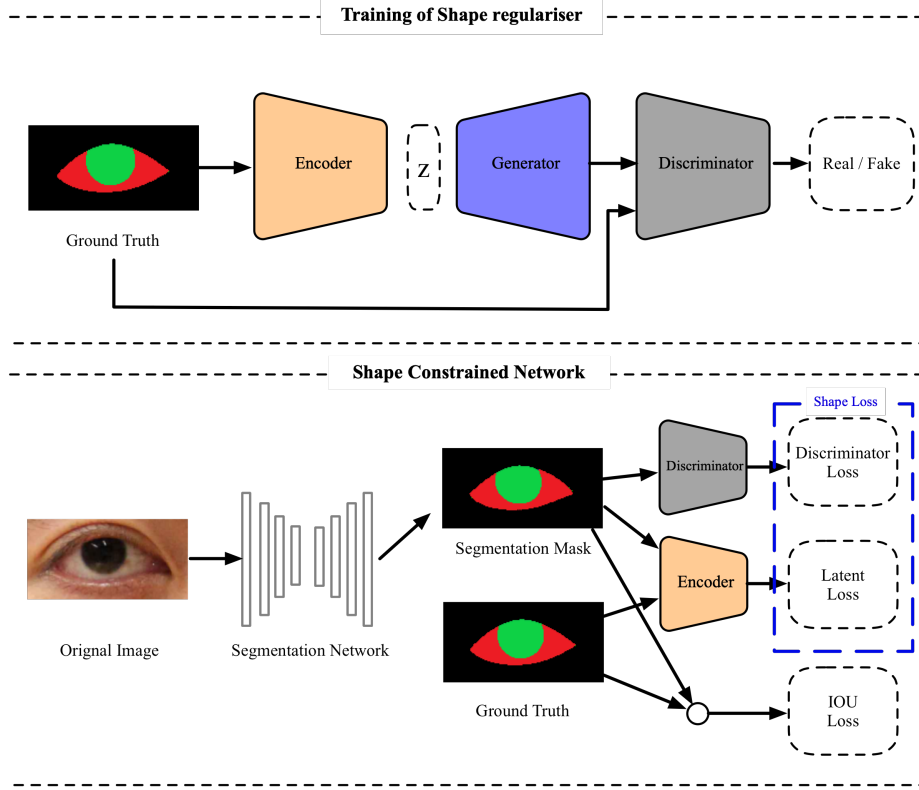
Training of Shape regulariser

Ground Truth

Encoder

Z

Generator

Discriminator

Real / Fake

Shape Constrained Network

Orignal Image

Segmentation Network

Segmentation Mask

Ground Truth

Discriminator

Encoder

Shape Loss

Discriminator Loss

Latent Loss

IOU Loss